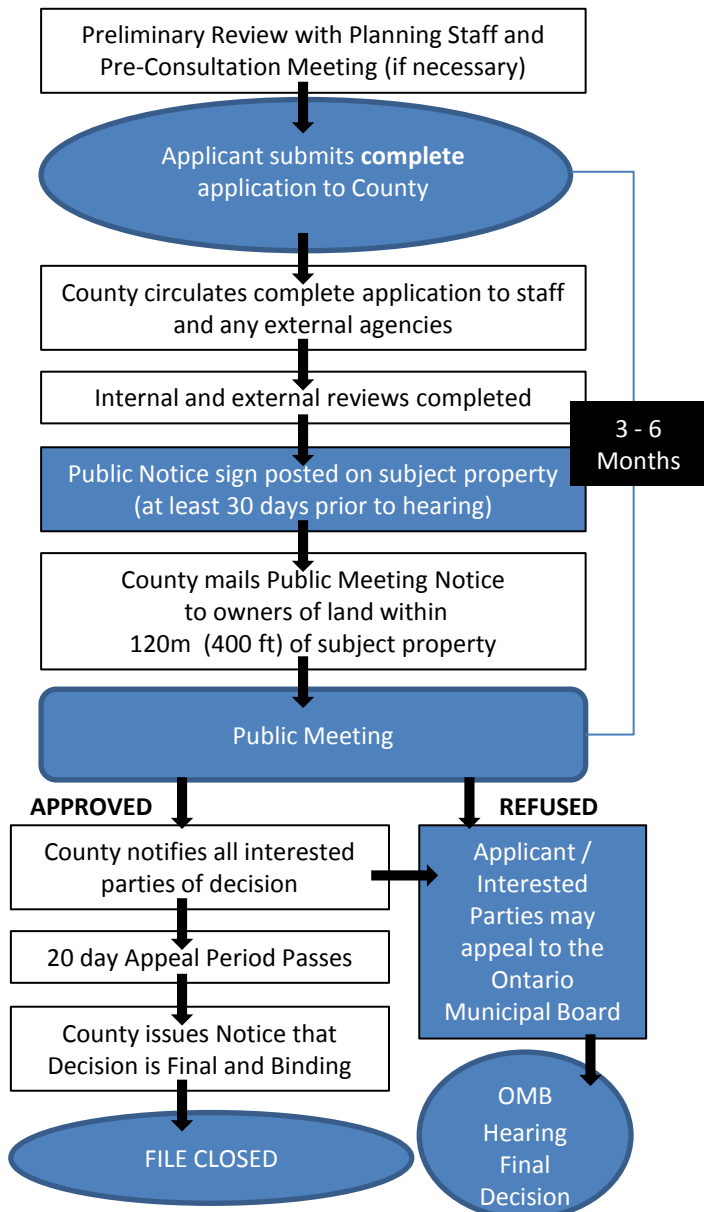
Preliminary Review with Planning Staff and Pre-Consultation Meeting (if necessary)

Applicant submits **complete** application to County

County circulates complete application to staff and any external agencies

Internal and external reviews completed

3 - 6 Months

Public Notice sign posted on subject property (at least 30 days prior to hearing)

County mails Public Meeting Notice to owners of land within 120m (400 ft) of subject property

Public Meeting

APPROVED

REFUSED

County notifies all interested parties of decision

Applicant / Interested Parties may appeal to the Ontario Municipal Board

20 day Appeal Period Passes

County issues Notice that Decision is Final and Binding

OMB Hearing Final Decision

FILE CLOSED